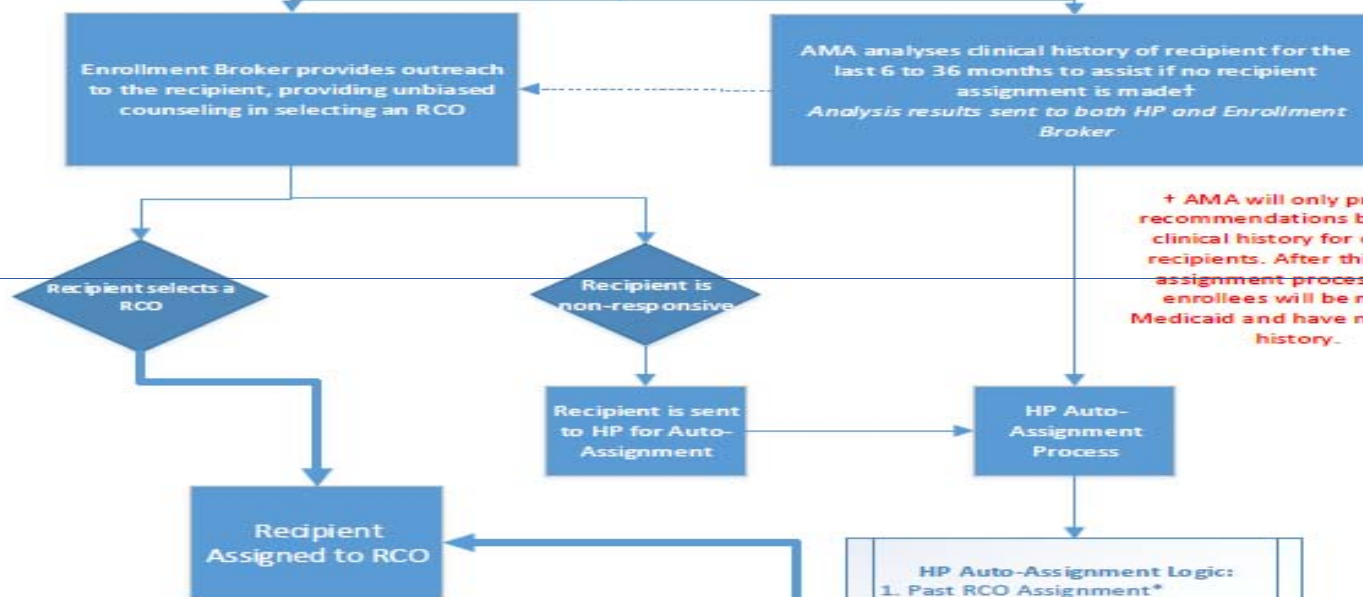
Enrollment Broker provides outreach to the recipient, providing unbiased counseling in selecting an RCO

AMA analyses clinical history of recipient for the last 6 to 36 months to assist if no recipient assignment is made†
*Analysis results sent to both HP and Enrollment Broker*

† AMA will only p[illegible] recommendations b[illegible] clinical history for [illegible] recipients. After thi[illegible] assignment proces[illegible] enrollees will be n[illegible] Medicaid and have n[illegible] history.

Recipient selects a RCO

Recipient is non-responsive

Recipient is sent to HP for Auto-Assignment

HP Auto-Assignment Process

Recipient Assigned to RCO

HP Auto-Assignment Logic:
1. Past RCO Assignment*